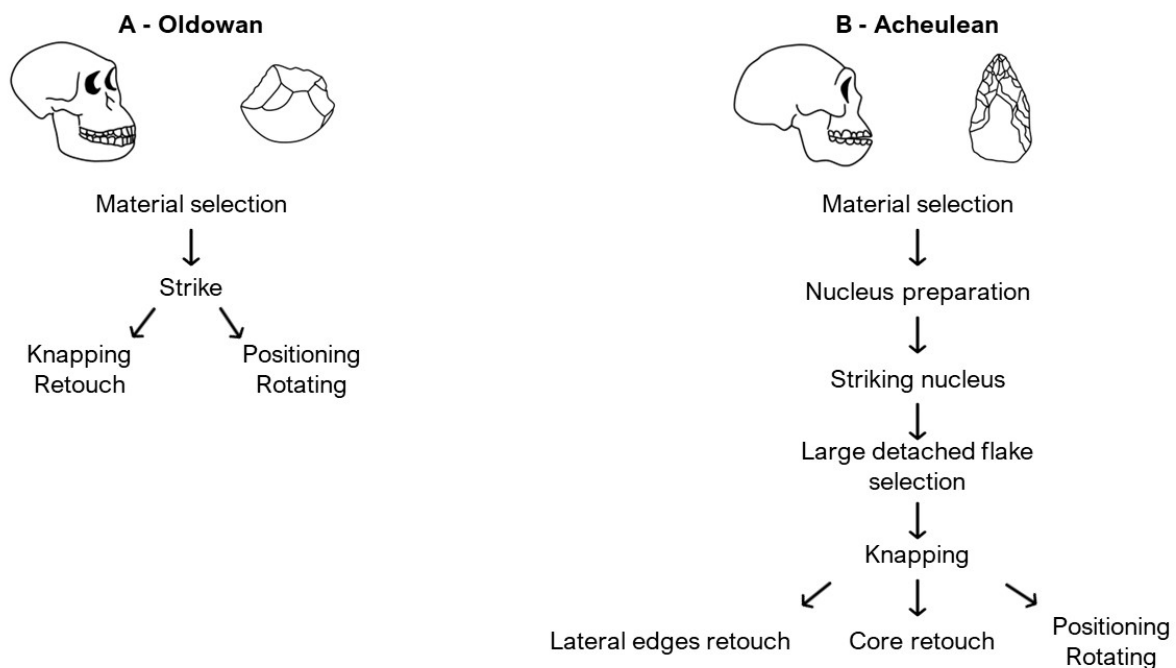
A - Oldowan

Material selection

Strike

Knapping
Retouch

Positioning
Rotating

B - Acheulean

Material selection

Nucleus preparation

Striking nucleus

Large detached flake selection

Knapping

Lateral edges retouch

Core retouch

Positioning
Rotating